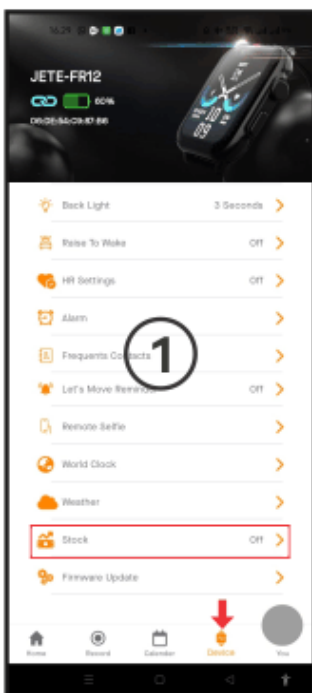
JETE-FR12

60%

D8:D8:5A:C9:87:86

Back Light 3 Seconds

Raise To Wake Off

HR Settings Off

Alarm

Frequents Contacts

1

Let's Move Reminder Off

Remote Selfie

World Clock

Weather

Stock Off

Firmware Update

Home Record Calendar Device You